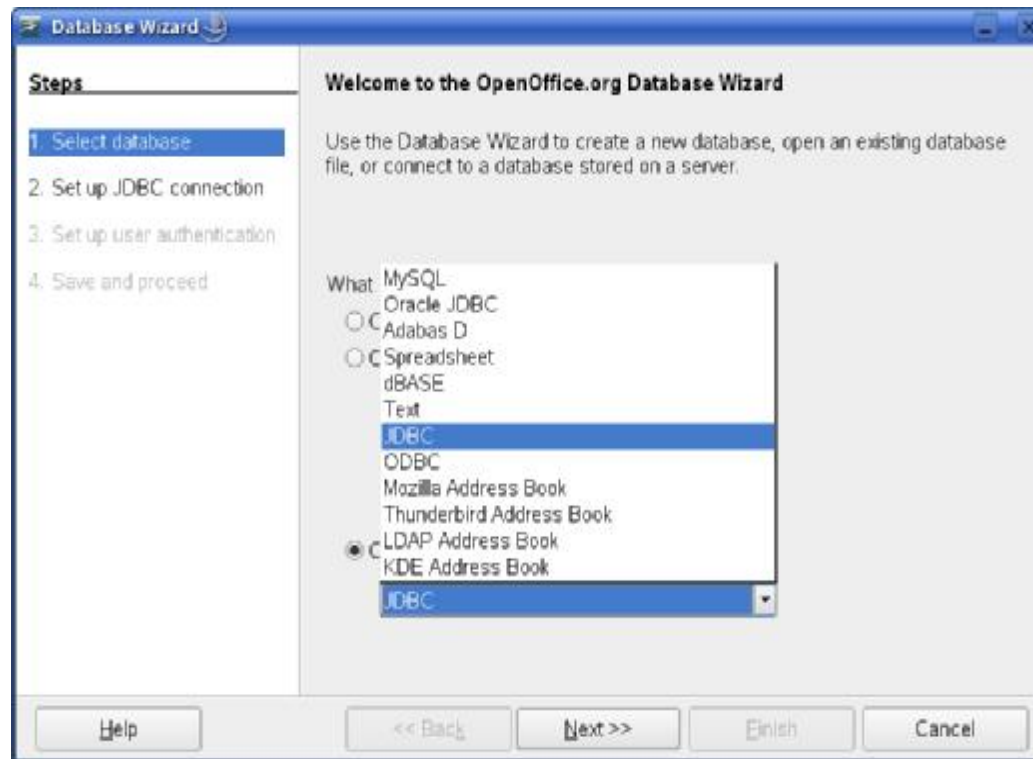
Database Wizard

Steps

1. Select database
2. Set up JDBC connection
3. Set up user authentication
4. Save and proceed

Welcome to the OpenOffice.org Database Wizard

Use the Database Wizard to create a new database, open an existing database file, or connect to a database stored on a server.

What

C

C

C

MySQL
Oracle JDBC
Adabas D
Spreadsheet
dBASE
Text
JDBC
ODBC
Mozilla Address Book
Thunderbird Address Book
LDAP Address Book
KDE Address Book

JDBC

Help
<< Back
Next >>
Finish
Cancel